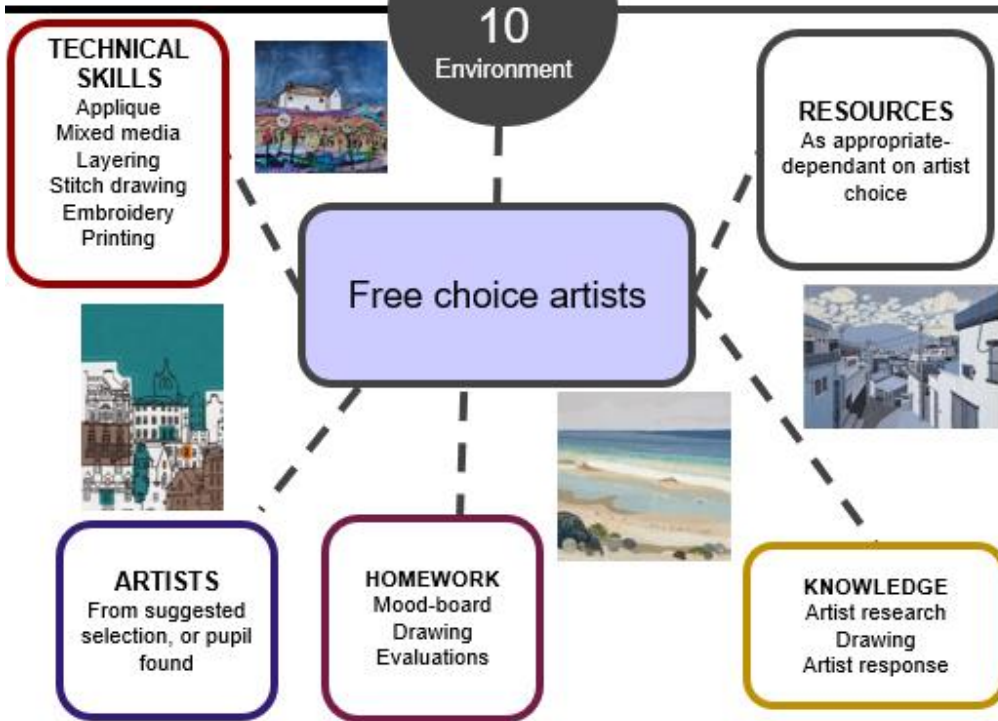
10
Environment

TECHNICAL SKILLS
Applique
Mixed media
Layering
Stitch drawing
Embroidery
Printing

RESOURCES
As appropriate- dependant on artist choice

Free choice artists

ARTISTS
From suggested selection, or pupil found

HOMEWORK
Mood-board
Drawing
Evaluations

KNOWLEDGE
Artist research
Drawing
Artist response